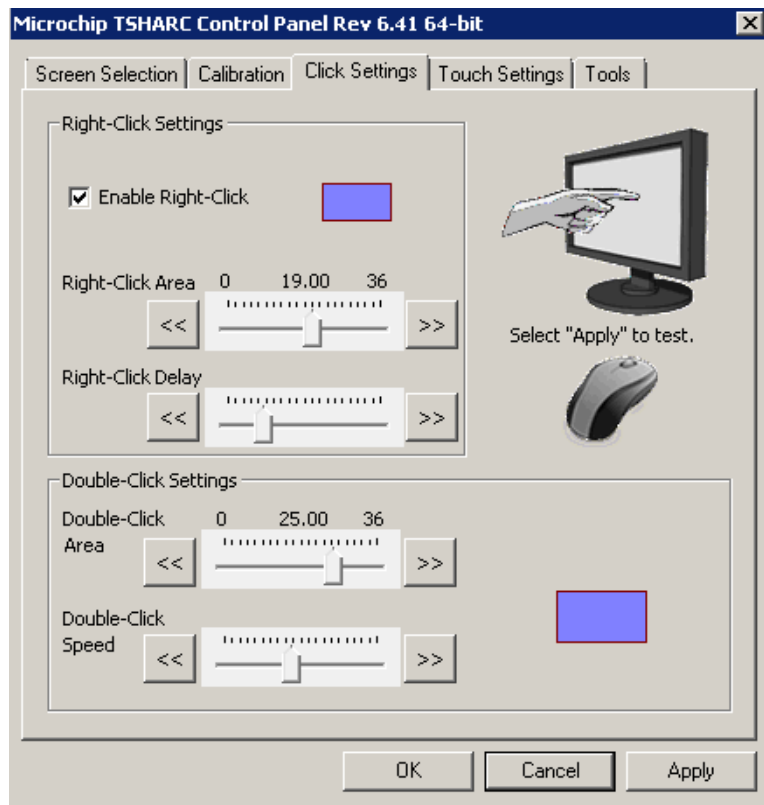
Microchip TSHARC Control Panel Rev 6.41 64-bit

Screen Selection | Calibration | Click Settings | Touch Settings | Tools

Right-Click Settings

Enable Right-Click

Right-Click Area 0 19.00 36

<< >>

Right-Click Delay

<< >>

Select "Apply" to test.

Double-Click Settings

Double-Click Area 0 25.00 36

<< >>

Double-Click Speed

<< >>

OK | Cancel | Apply